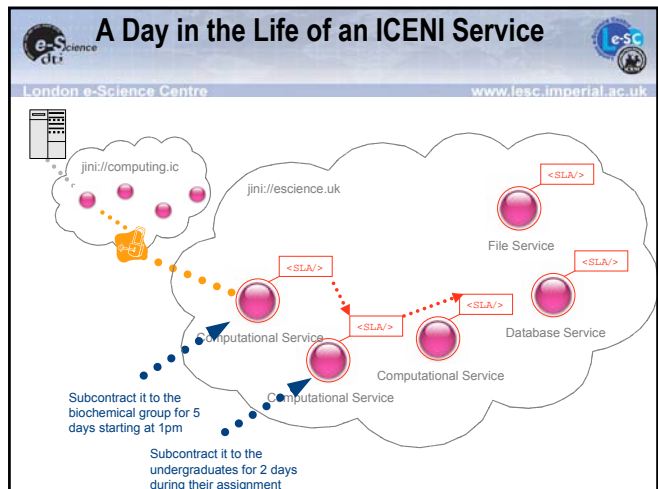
e-Science dti

A Day in the Life of an ICENI Service

Le-SC

London e-Science Centre

www.lesc.imperial.ac.uk

jini://computing.ic

jini://escience.uk

<SLA/>

File Service

<SLA/>

<SLA/>

<SLA/>

Database Service

<SLA/>

Computational Service

Computational Service

Computational Service

Subcontract it to the biochemical group for 5 days starting at 1pm

Subcontract it to the undergraduates for 2 days during their assignment